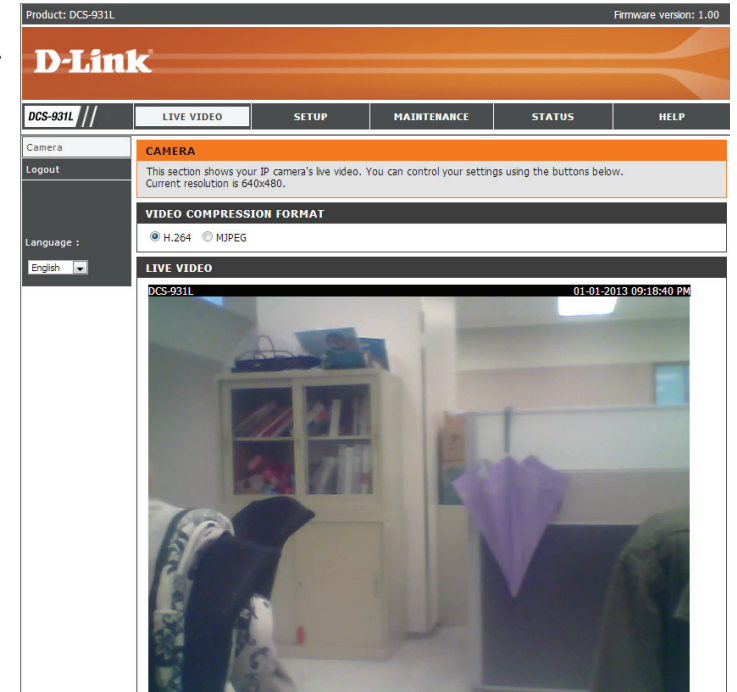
Product: DCS-931L

Firmware version: 1.00

D-Link

DCS-931L

LIVE VIDEO

SETUP

MAINTENANCE

STATUS

HELP

Camera

Logout

Language :

English

CAMERA

This section shows your IP camera's live video. You can control your settings using the buttons below. Current resolution is 640x480.

VIDEO COMPRESSION FORMAT

H.264 MJPEG

LIVE VIDEO

DCS-931L

01-01-2013 09:18:40 PM